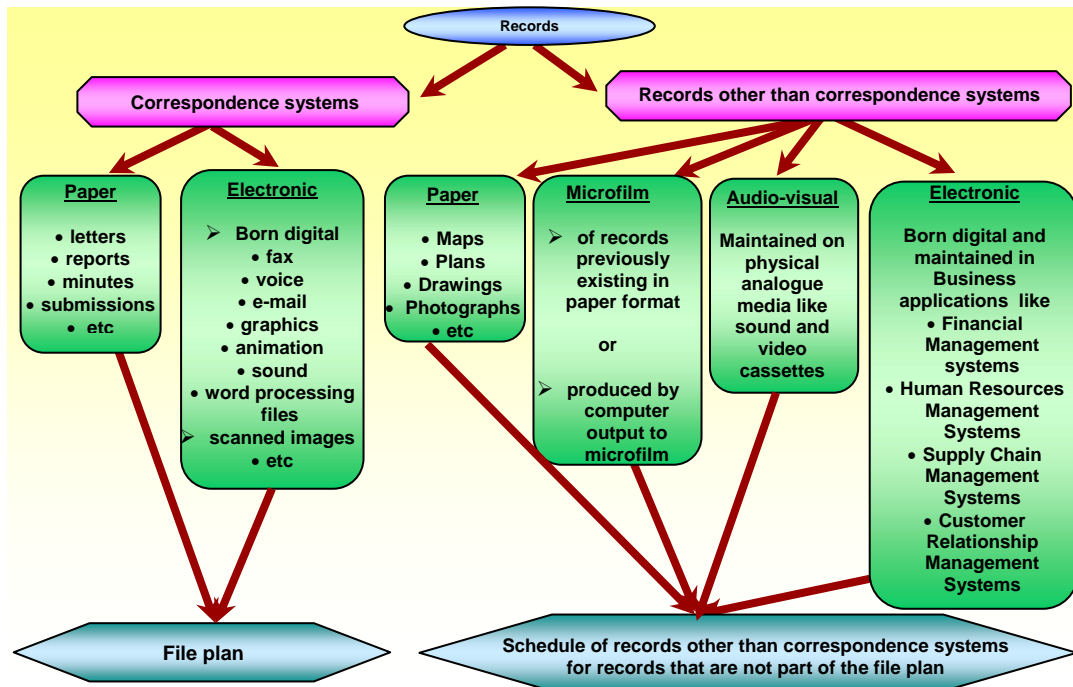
Records

Correspondence systems

Records other than correspondence systems

Paper

- letters
- reports
- minutes
- submissions
- etc

Electronic

- Born digital
- fax
- voice
- e-mail
- graphics
- animation
- sound
- word processing files
- scanned images
- etc

Paper

- Maps
- Plans
- Drawings
- Photographs
- etc

Microfilm

- of records previously existing in paper format

or

- produced by computer output to microfilm

Audio-visual

Maintained on physical analogue media like sound and video cassettes

Electronic

Born digital and maintained in Business applications like

- Financial Management systems
- Human Resources Management Systems
- Supply Chain Management Systems
- Customer Relationship Management Systems

File plan

Schedule of records other than correspondence systems for records that are not part of the file plan